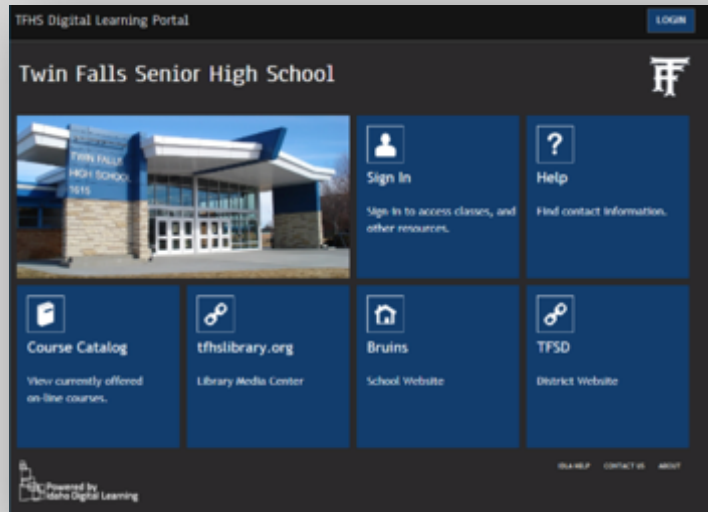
TFHS Digital Learning Portal

LOGIN

Twin Falls Senior High School

TWIN FALLS HIGH SCHOOL 1615

Sign In

Sign in to access classes, and other resources.

?

Help

Find contact information.

Course Catalog

View currently offered on-line courses.

tfhslibrary.org

Library Media Center

Bruins

School Website

TFSD

District Website

Powered by Idaho Digital Learning

IDLA HELP CONTACT US ABOUT